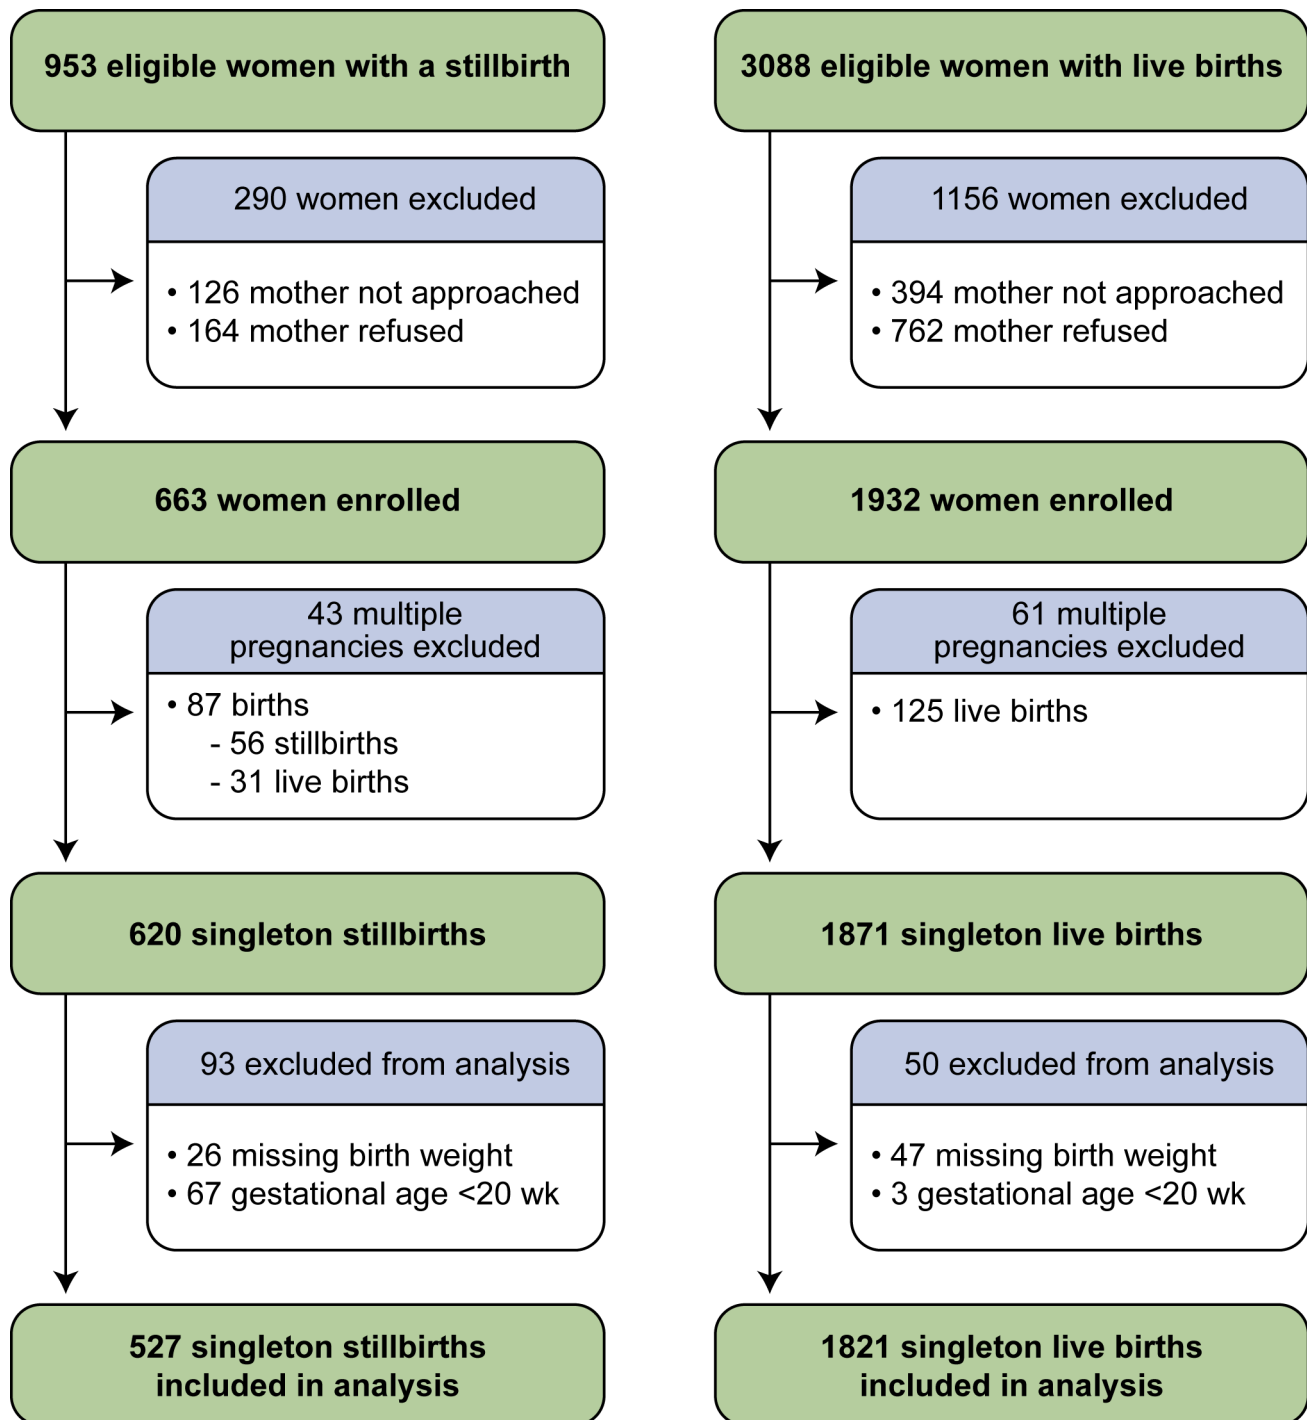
953 eligible women with a stillbirth

290 women excluded

• 126 mother not approached
• 164 mother refused

663 women enrolled

43 multiple pregnancies excluded

• 87 births
- 56 stillbirths
- 31 live births

620 singleton stillbirths

93 excluded from analysis

• 26 missing birth weight
• 67 gestational age <20 wk

527 singleton stillbirths included in analysis

3088 eligible women with live births

1156 women excluded

• 394 mother not approached
• 762 mother refused

1932 women enrolled

61 multiple pregnancies excluded

• 125 live births

1871 singleton live births

50 excluded from analysis

• 47 missing birth weight
• 3 gestational age <20 wk

1821 singleton live births included in analysis